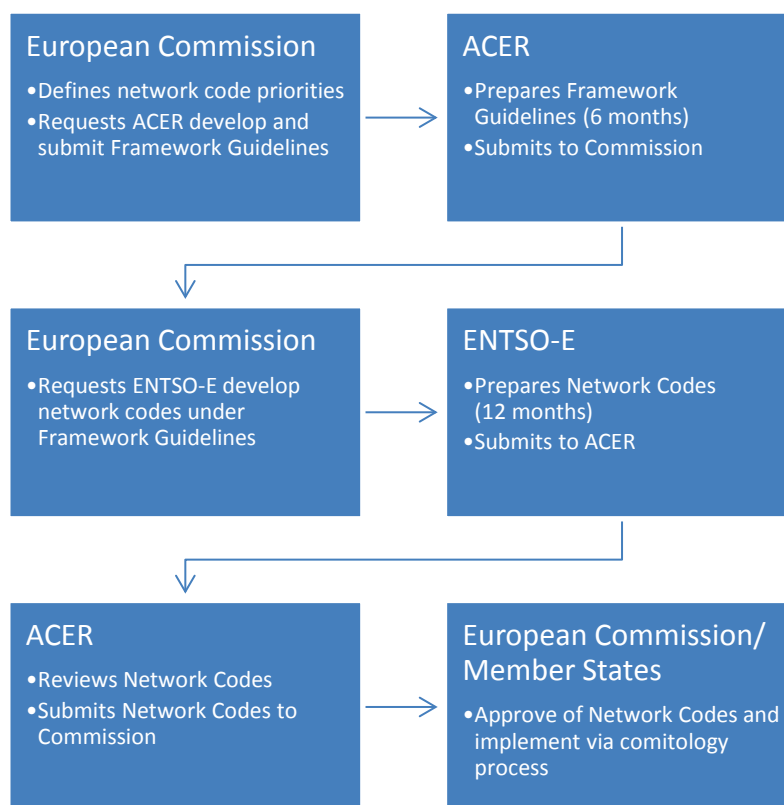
European Commission

•Defines network code priorities
•Requests ACER develop and submit Framework Guidelines

ACER

•Prepares Framework Guidelines (6 months)
•Submits to Commission

European Commission

•Requests ENTSO-E develop network codes under Framework Guidelines

ENTSO-E

•Prepares Network Codes (12 months)
•Submits to ACER

ACER

•Reviews Network Codes
•Submits Network Codes to Commission

European Commission/ Member States

•Approve of Network Codes and implement via comitology process